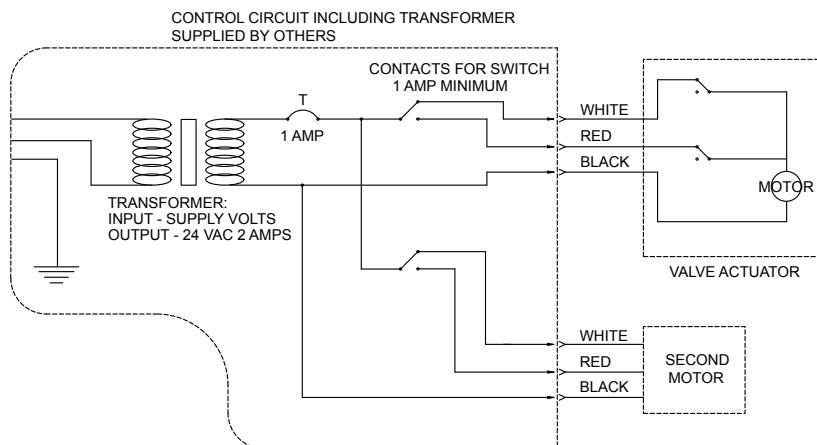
CONTROL CIRCUIT INCLUDING TRANSFORMER
SUPPLIED BY OTHERS

CONTACTS FOR SWITCH
1 AMP MINIMUM

T

1 AMP

WHITE

RED

BLACK

MOTOR

TRANSFORMER:
INPUT - SUPPLY VOLTS
OUTPUT - 24 VAC 2 AMPS

VALVE ACTUATOR

WHITE

RED

BLACK

SECOND
MOTOR